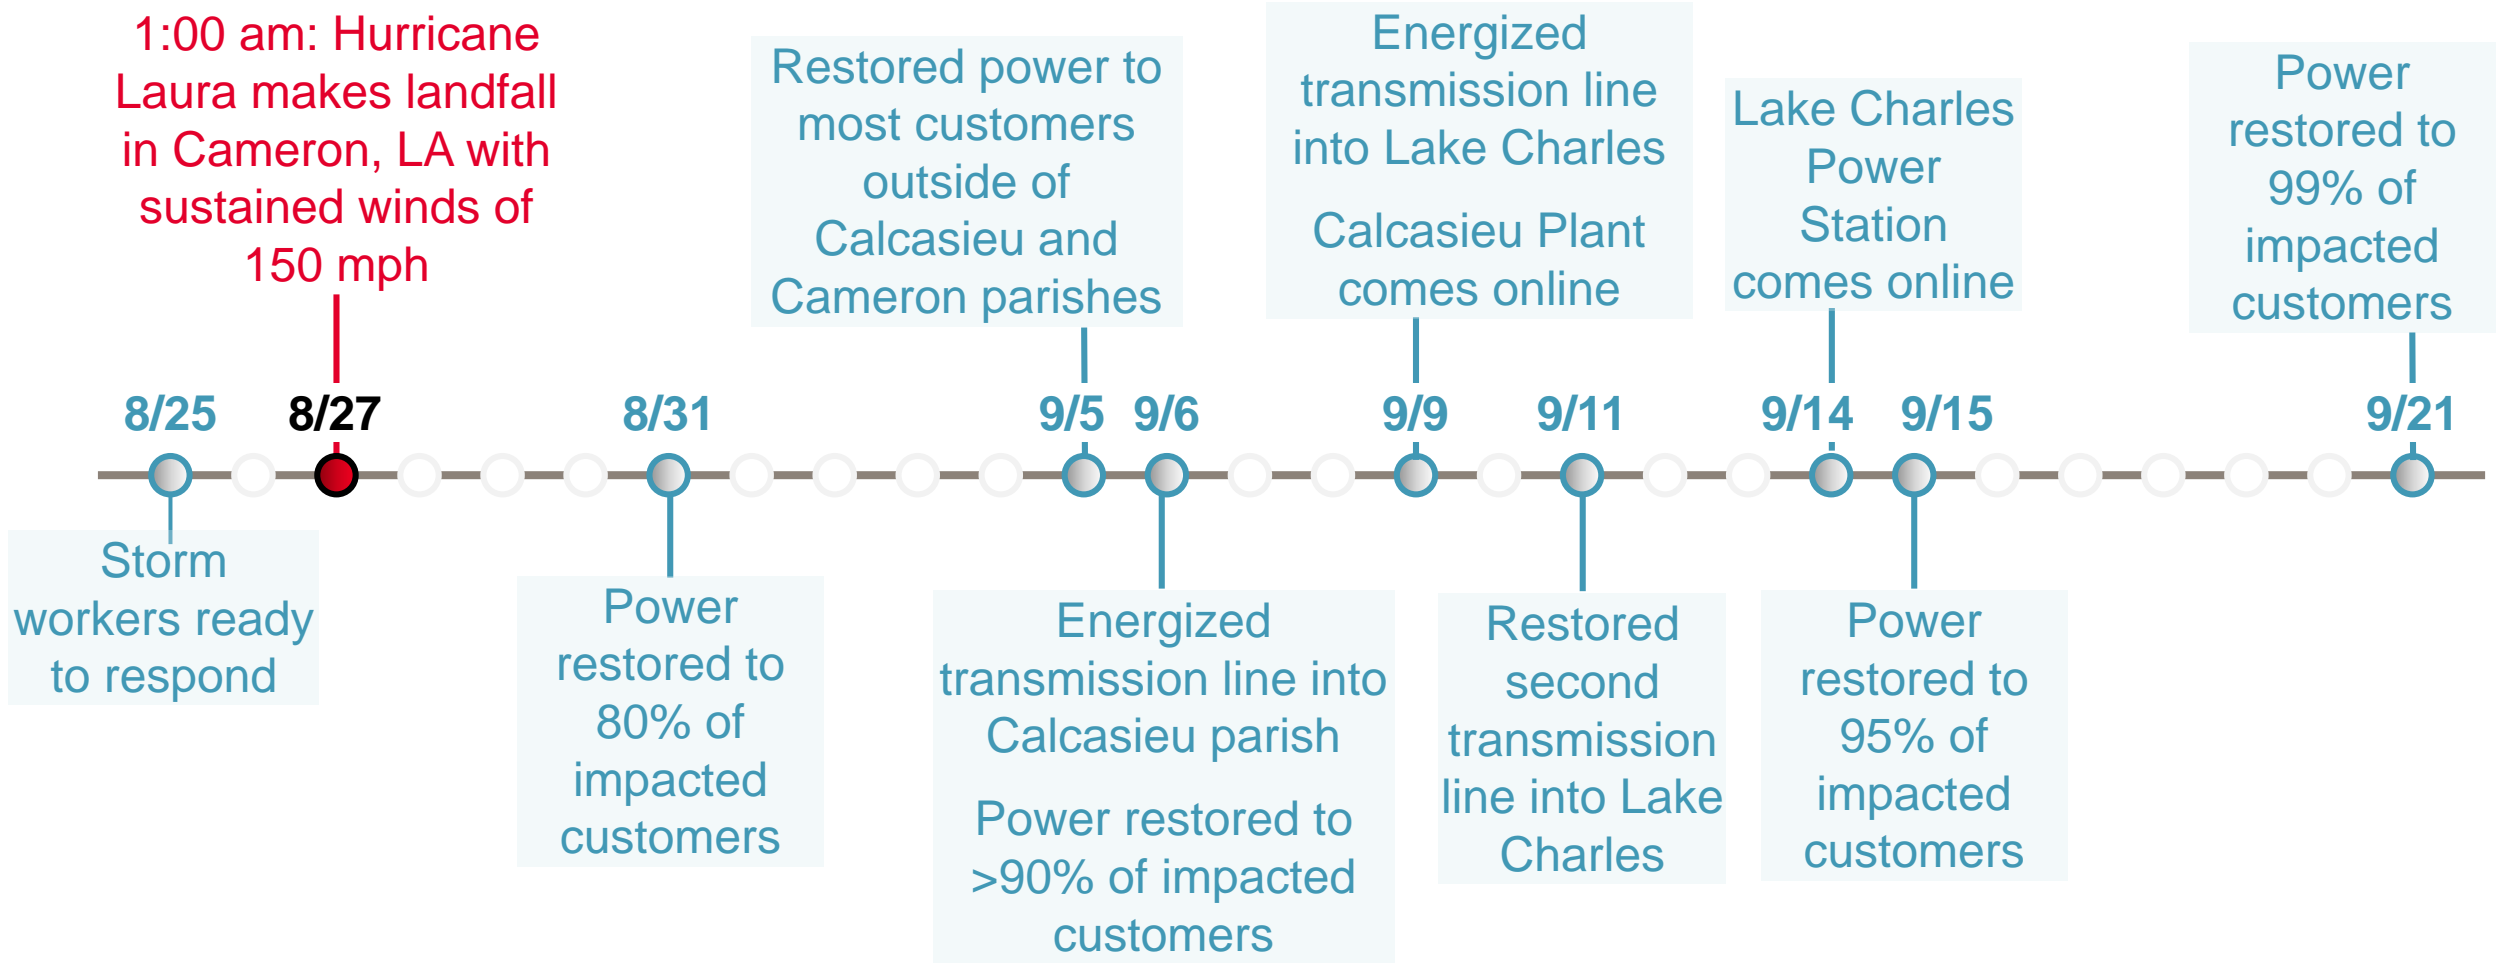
1:00 am: Hurricane Laura makes landfall in Cameron, LA with sustained winds of 150 mph

Restored power to most customers outside of Calcasieu and Cameron parishes

Energized transmission line into Lake Charles

Calcasieu Plant comes online

Lake Charles Power Station comes online

Power restored to 99% of impacted customers

8/25 8/27 8/31 9/5 9/6 9/9 9/11 9/14 9/15 9/21

Storm workers ready to respond

Power restored to 80% of impacted customers

Energized transmission line into Calcasieu parish

Power restored to >90% of impacted customers

Restored second transmission line into Lake Charles

Power restored to 95% of impacted customers